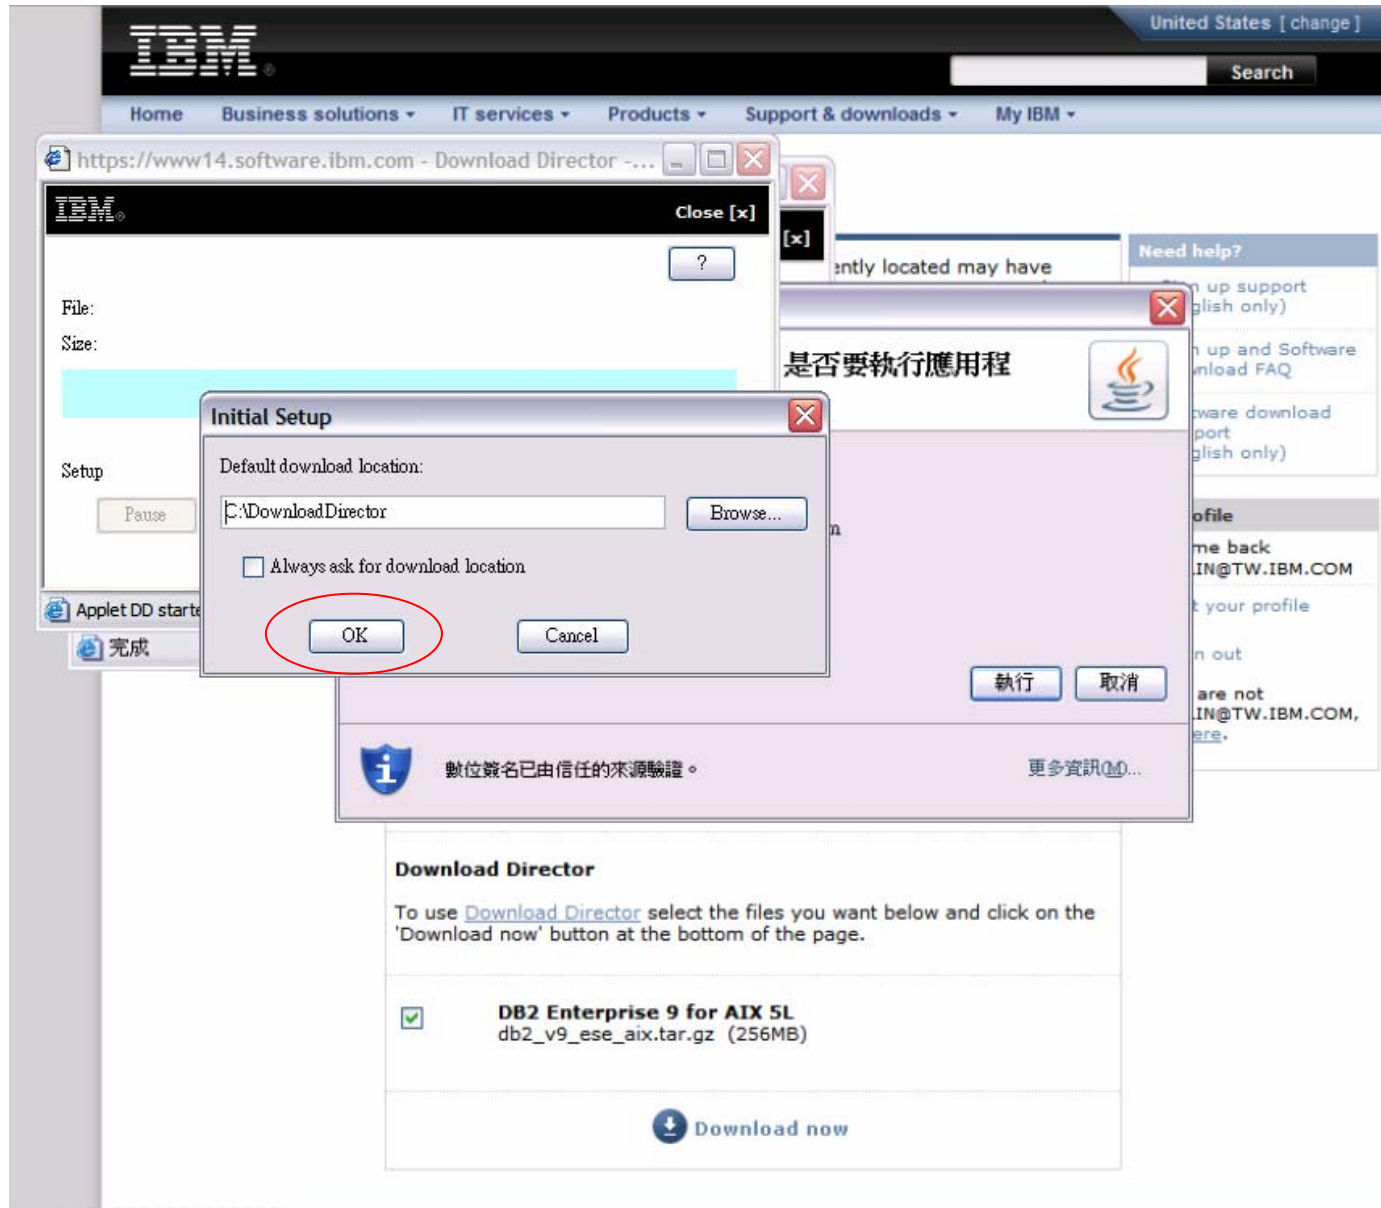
IBM

United States [ change ]

Search

Home Business solutions IT services Products Support & downloads My IBM

https://www14.software.ibm.com - Download Director -...

IBM Close [x]

?

File:

Size:

Setup

Pause

Applet DD starte

完成

[x]

ently located may have

Need help?

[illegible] up support
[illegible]glish only)

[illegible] up and Software
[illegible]nload FAQ

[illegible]tware download
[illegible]port
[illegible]glish only)

是否要執行應用程

n

執行 取消

數位簽名已由信任的來源驗證。

更多資訊(M)...

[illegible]ofile

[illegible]me back
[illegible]IN@TW.IBM.COM

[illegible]t your profile

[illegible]n out

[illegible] are not
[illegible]IN@TW.IBM.COM,
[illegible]ere.

Initial Setup

Default download location:

C:\DownloadDirector

Browse...

Always ask for download location

OK

Cancel

Download Director

To use Download Director select the files you want below and click on the 'Download now' button at the bottom of the page.

DB2 Enterprise 9 for AIX 5L
db2_v9_ese_aix.tar.gz (256MB)

Download now